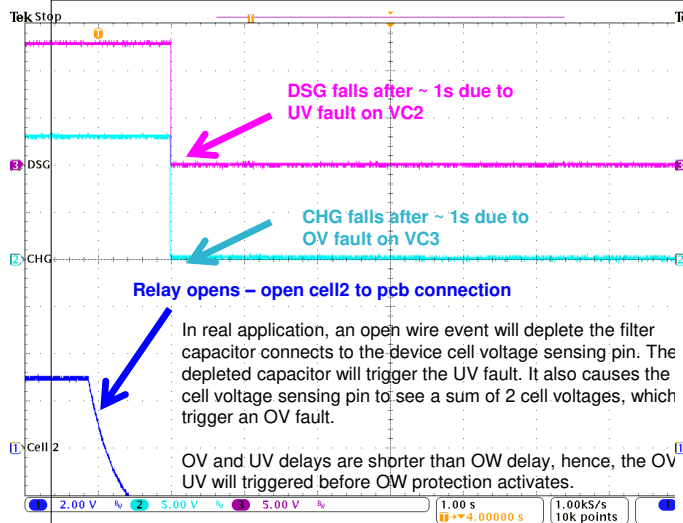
Tek Stop

DSG falls after ~ 1s due to UV fault on VC2

3 DSG

CHG falls after ~ 1s due to OV fault on VC3

2 CHG

Relay opens – open cell2 to pcb connection

In real application, an open wire event will deplete the filter capacitor connects to the device cell voltage sensing pin. The depleted capacitor will trigger the UV fault. It also causes the cell voltage sensing pin to see a sum of 2 cell voltages, which trigger an OV fault.

1 Cell 2

OV and UV delays are shorter than OW delay, hence, the OV UV will triggered before OW protection activates.

1 2.00 V 2 5.00 V 3 5.00 V 1.00 s T→▼4.00000 s 1.00kS/s 10k points